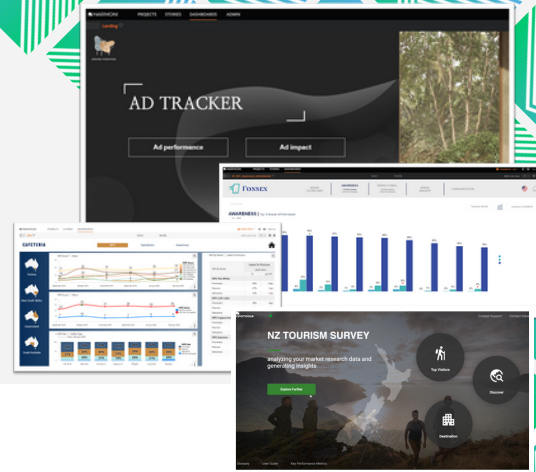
PROJECTS STORIES DASHBOARDS ADMIN

AD TRACKER

Ad performance

Ad impact

FONNEX

AWARENESS

CAFETERIA

NZ TOURISM SURVEY

analyzing your market research data and generating insights

Explore Further

Top Visitors

Discover

Destination